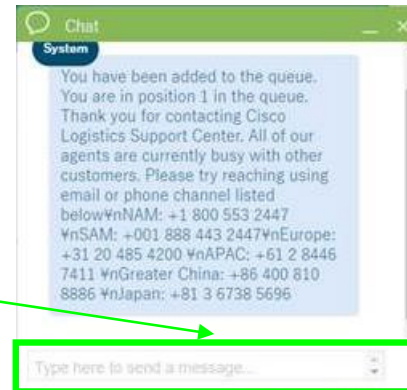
Chat

System

You have been added to the queue. You are in position 1 in the queue. Thank you for contacting Cisco Logistics Support Center. All of our agents are currently busy with other customers. Please try reaching using email or phone channel listed below¥nNAM: +1 800 553 2447 ¥nSAM: +001 888 443 2447¥nEurope: +31 20 485 4200 ¥nAPAC: +61 2 8446 7411 ¥nGreater China: +86 400 810 8886 ¥nJapan: +81 3 6738 5696

Type here to send a message...